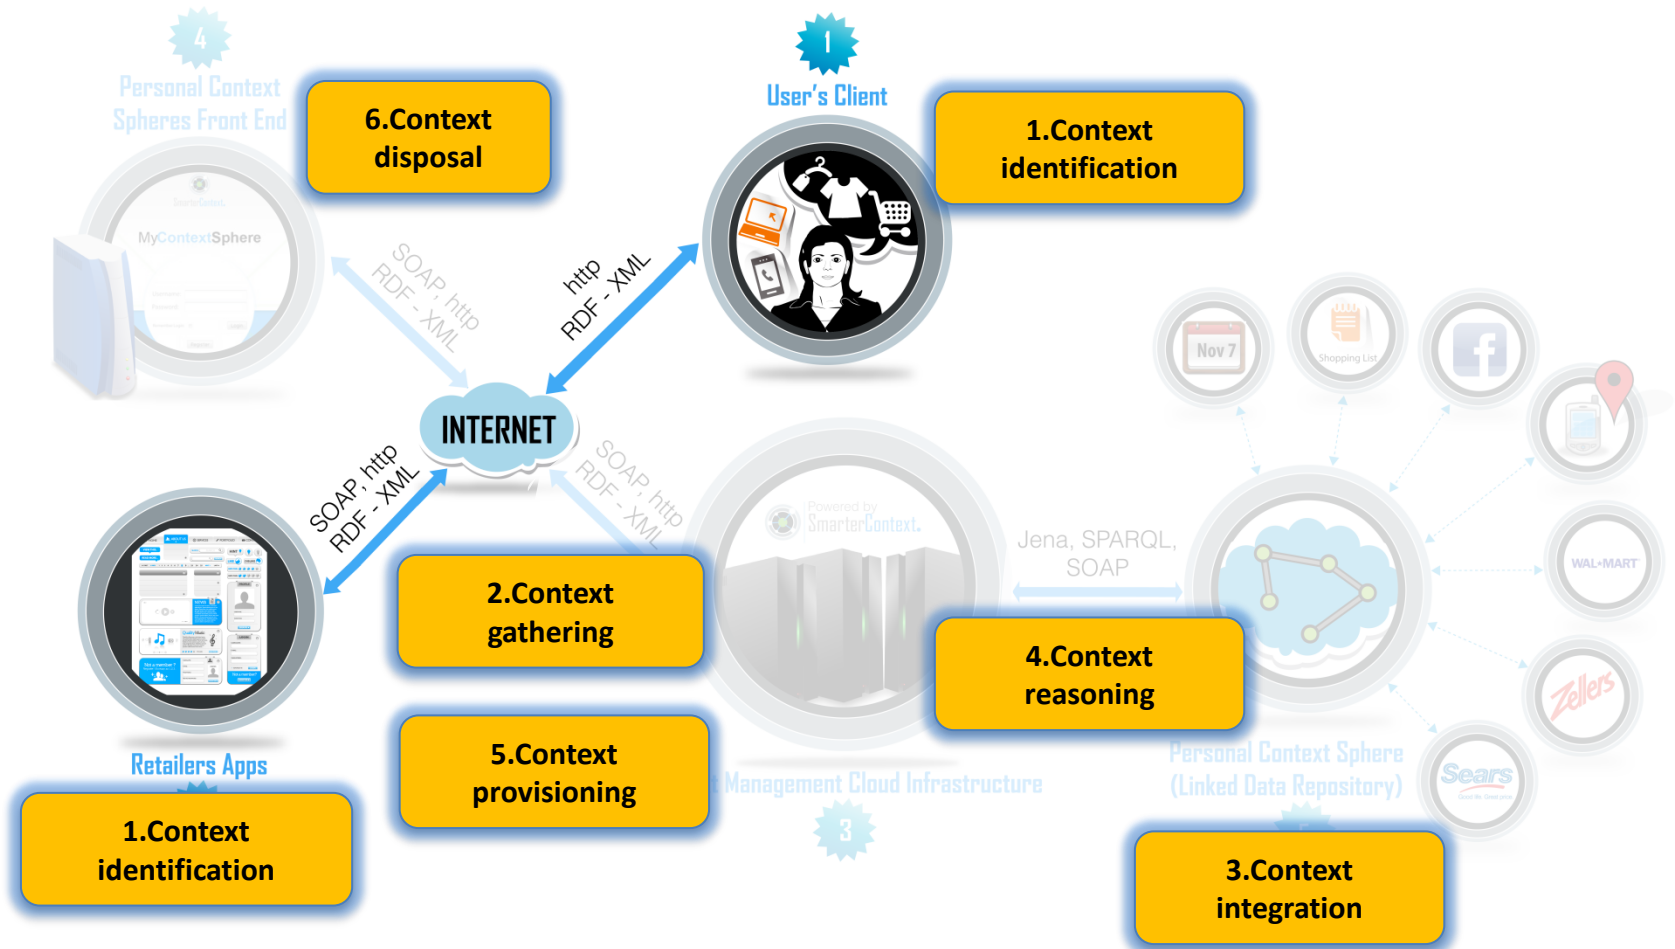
4
Personal Context Spheres Front End

6.Context disposal

1
User's Client

1.Context identification

MyContextSphere

SOAP, http RDF - XML

http RDF - XML

INTERNET

Nov 7

Shopping List

SOAP, http RDF - XML

SOAP, http RDF - XML

Powered by SmarterContext.

Jena, SPARQL, SOAP

WAL-MART

Zellers

Sears

2.Context gathering

4.Context reasoning

Retailers Apps

1.Context identification

5.Context provisioning

Management Cloud Infrastructure

3

Personal Context Sphere (Linked Data Repository)

3.Context integration